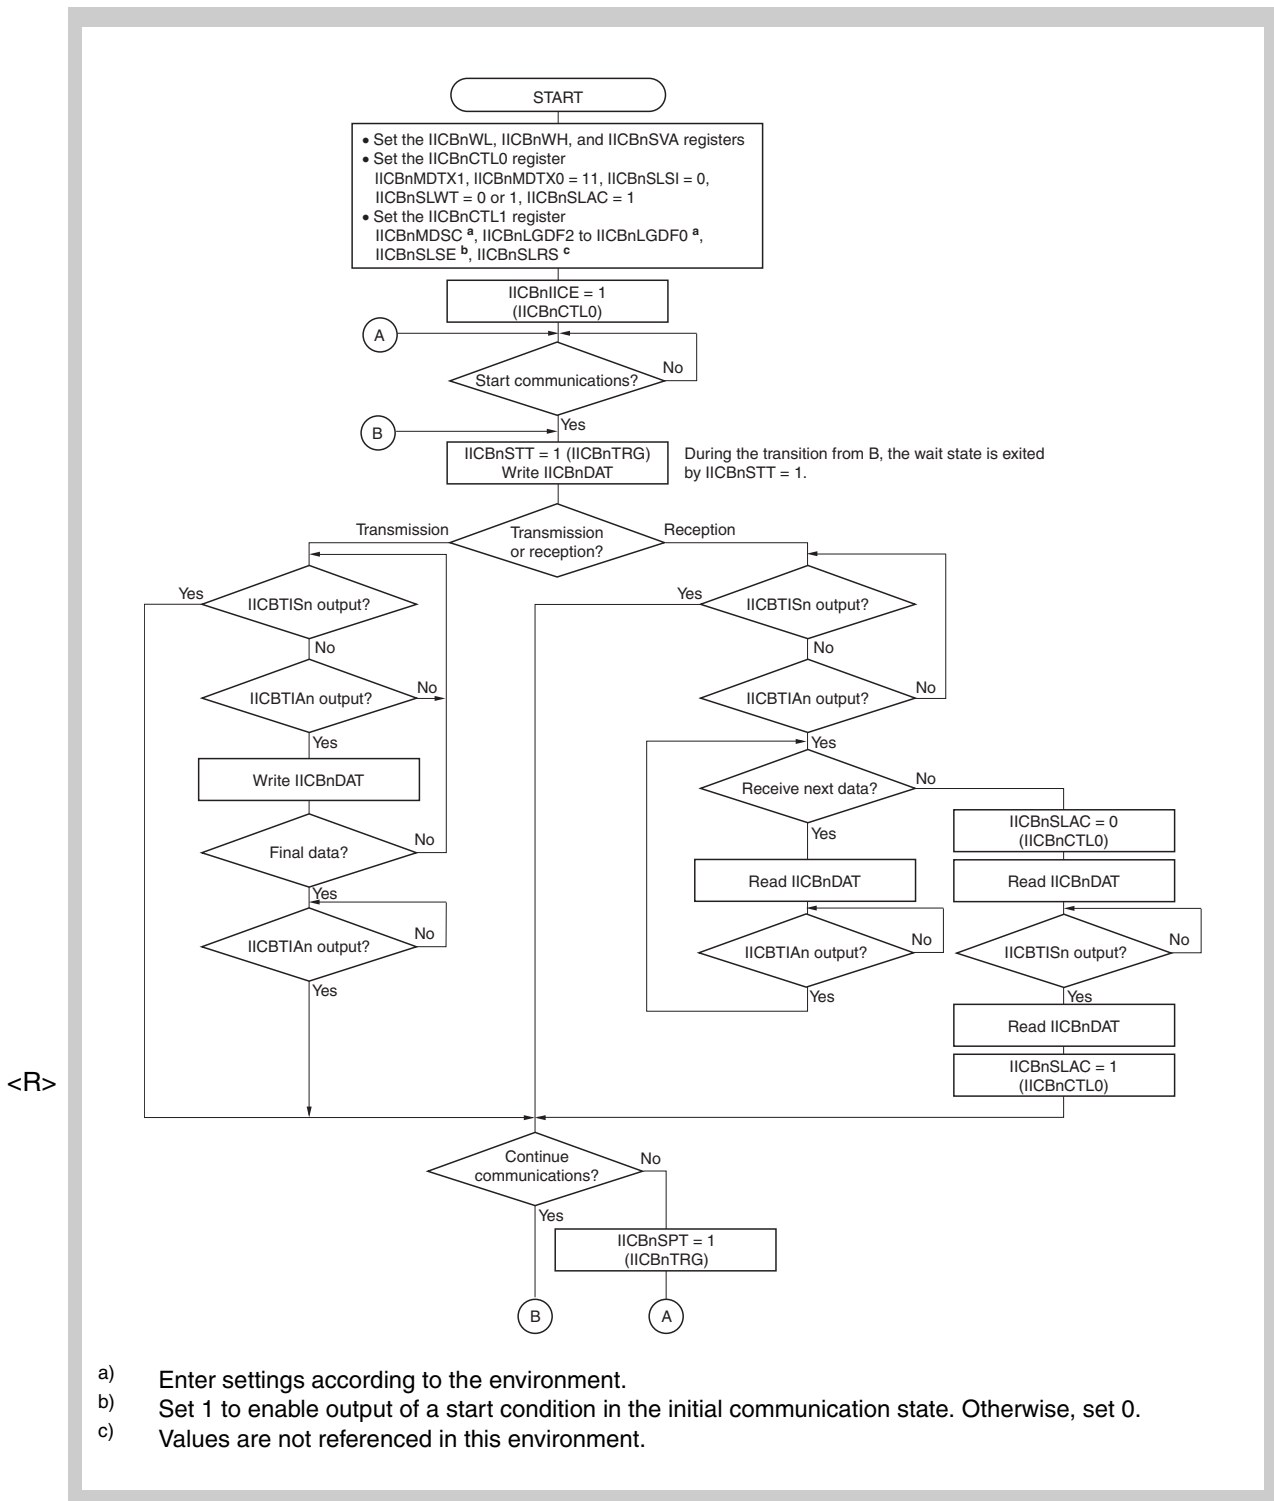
START

• Set the IICBnWL, IICBnWH, and IICBnSVA registers
• Set the IICBnCTL0 register
IICBnMDTX1, IICBnMDTX0 = 11, IICBnSLSI = 0, IICBnSLWT = 0 or 1, IICBnSLAC = 1
• Set the IICBnCTL1 register
IICBnMDSC $^{a}$, IICBnLGDF2 to IICBnLGDF0 $^{a}$, IICBnSLSE $^{b}$, IICBnSLRS $^{c}$

IICBnIICE = 1
(IICBnCTL0)

A

Start communications?

No

Yes

B

IICBnSTT = 1 (IICBnTRG)
Write IICBnDAT

During the transition from B, the wait state is exited by IICBnSTT = 1.

Transmission

Transmission or reception?

Reception

Yes

IICBTISn output?

No

IICBTIAn output?

No

Yes

Write IICBnDAT

Final data?

No

Yes

IICBTIAn output?

No

Yes

Yes

IICBTISn output?

No

IICBTIAn output?

No

Yes

Receive next data?

No

Yes

Read IICBnDAT

IICBTIAn output?

No

Yes

IICBnSLAC = 0
(IICBnCTL0)

Read IICBnDAT

IICBTISn output?

No

Yes

Read IICBnDAT

IICBnSLAC = 1
(IICBnCTL0)

<R>

Continue communications?

No

Yes

IICBnSPT = 1
(IICBnTRG)

B

A

a) Enter settings according to the environment.
b) Set 1 to enable output of a start condition in the initial communication state. Otherwise, set 0.
c) Values are not referenced in this environment.